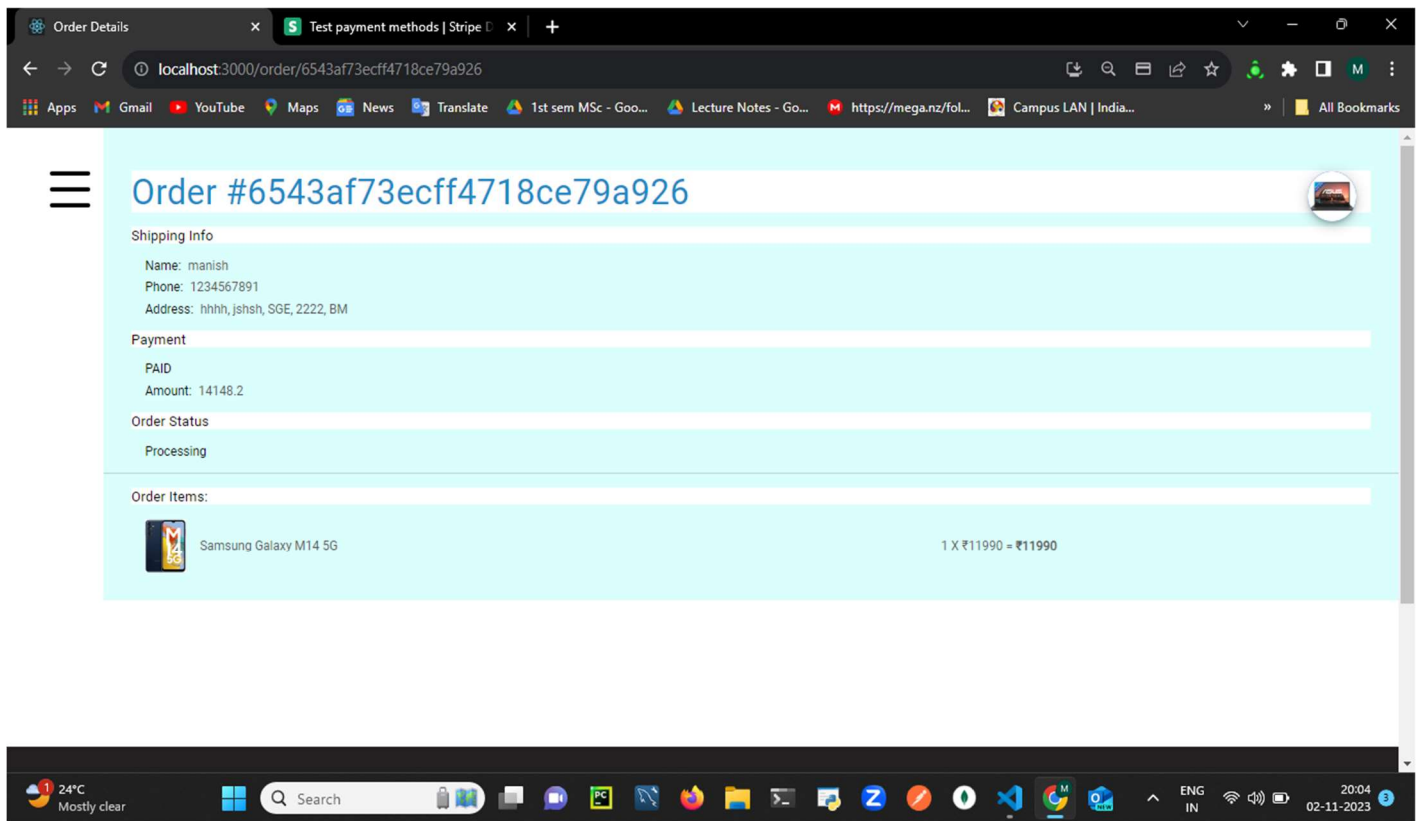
Order Details
Test payment methods | Stripe D
localhost:3000/order/6543af73ecff4718ce79a926
Apps Gmail YouTube Maps News Translate 1st sem MSc - Goo... Lecture Notes - Go... https://mega.nz/fol... Campus LAN | India... » All Bookmarks

Order #6543af73ecff4718ce79a926

Shipping Info

Name: manish
Phone: 1234567891
Address: hhhh, jshsh, SGE, 2222, BM

Payment

PAID
Amount: 14148.2

Order Status

Processing

Order Items:

Samsung Galaxy M14 5G

1 X ₹11990 = ₹11990

24°C
Mostly clear
Search
ENG
IN
20:04
02-11-2023